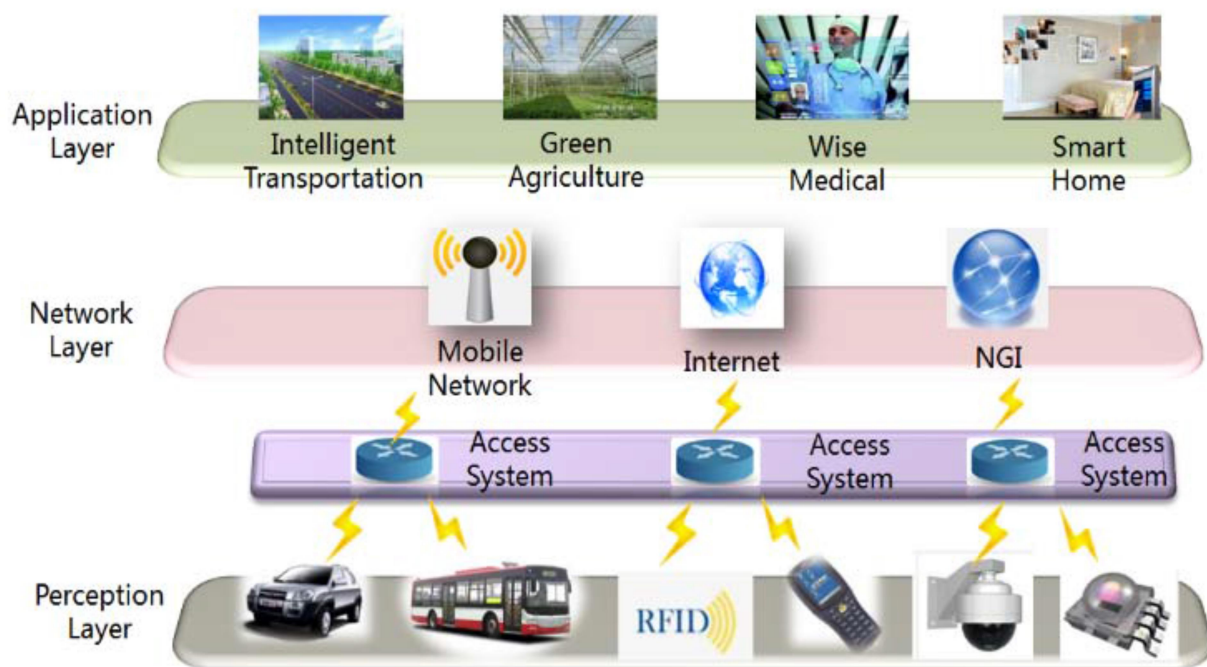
Application Layer

Intelligent Transportation

Green Agriculture

Wise Medical

Smart Home

Network Layer

Mobile Network

Internet

NGI

Access System

Access System

Access System

Perception Layer

RFID